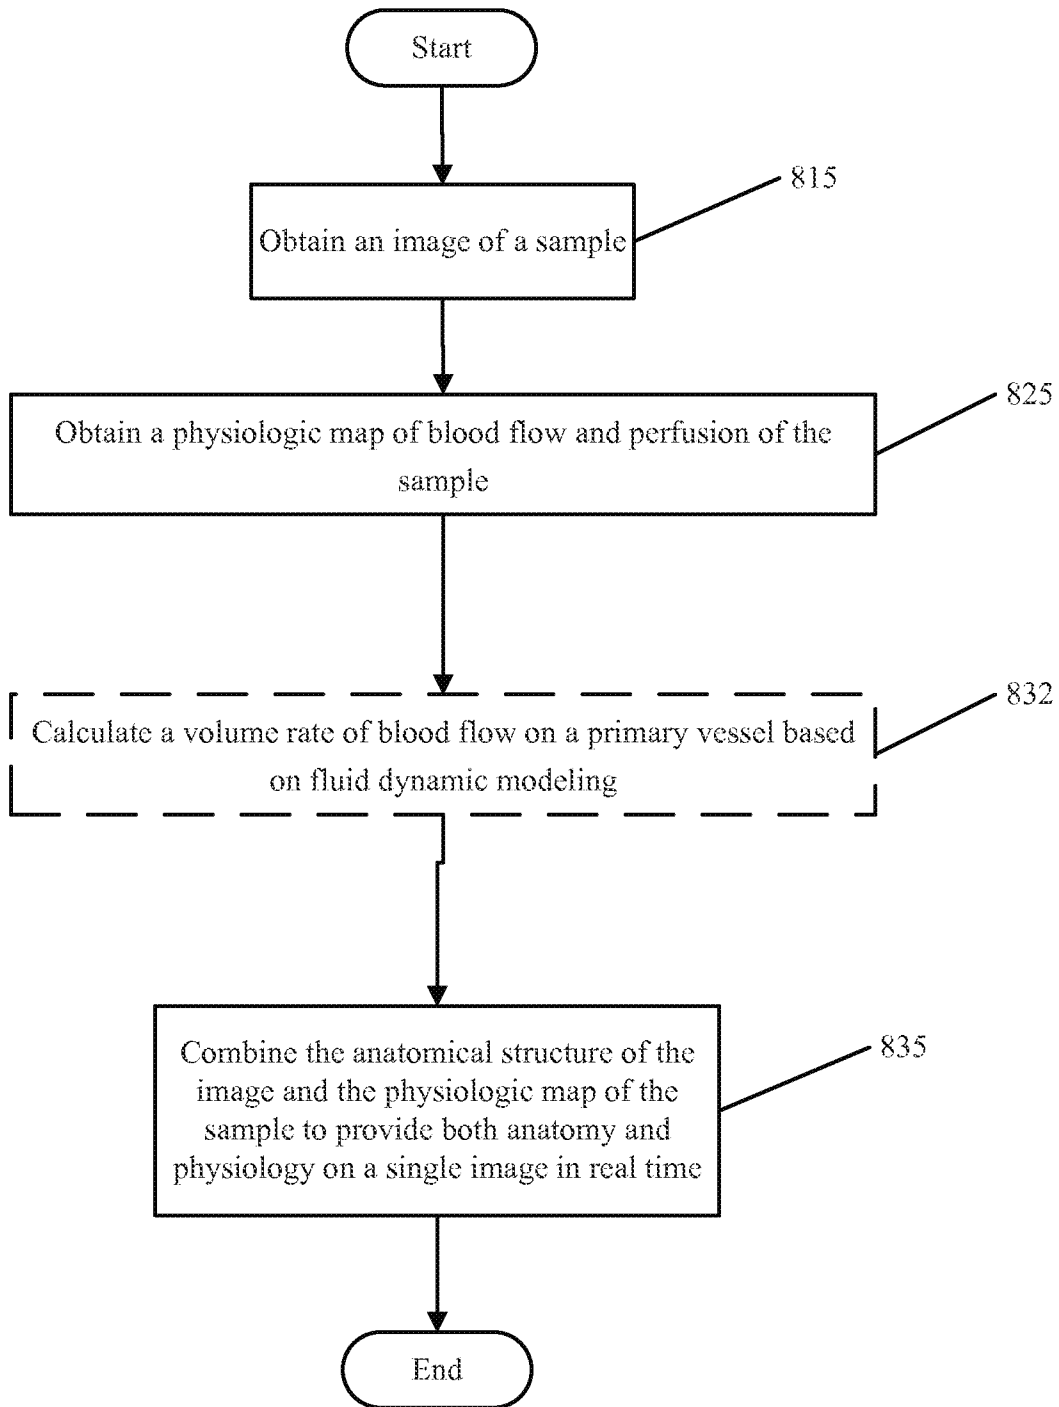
Start

815

Obtain an image of a sample

825

Obtain a physiologic map of blood flow and perfusion of the sample

832

Calculate a volume rate of blood flow on a primary vessel based on fluid dynamic modeling

835

Combine the anatomical structure of the image and the physiologic map of the sample to provide both anatomy and physiology on a single image in real time

End